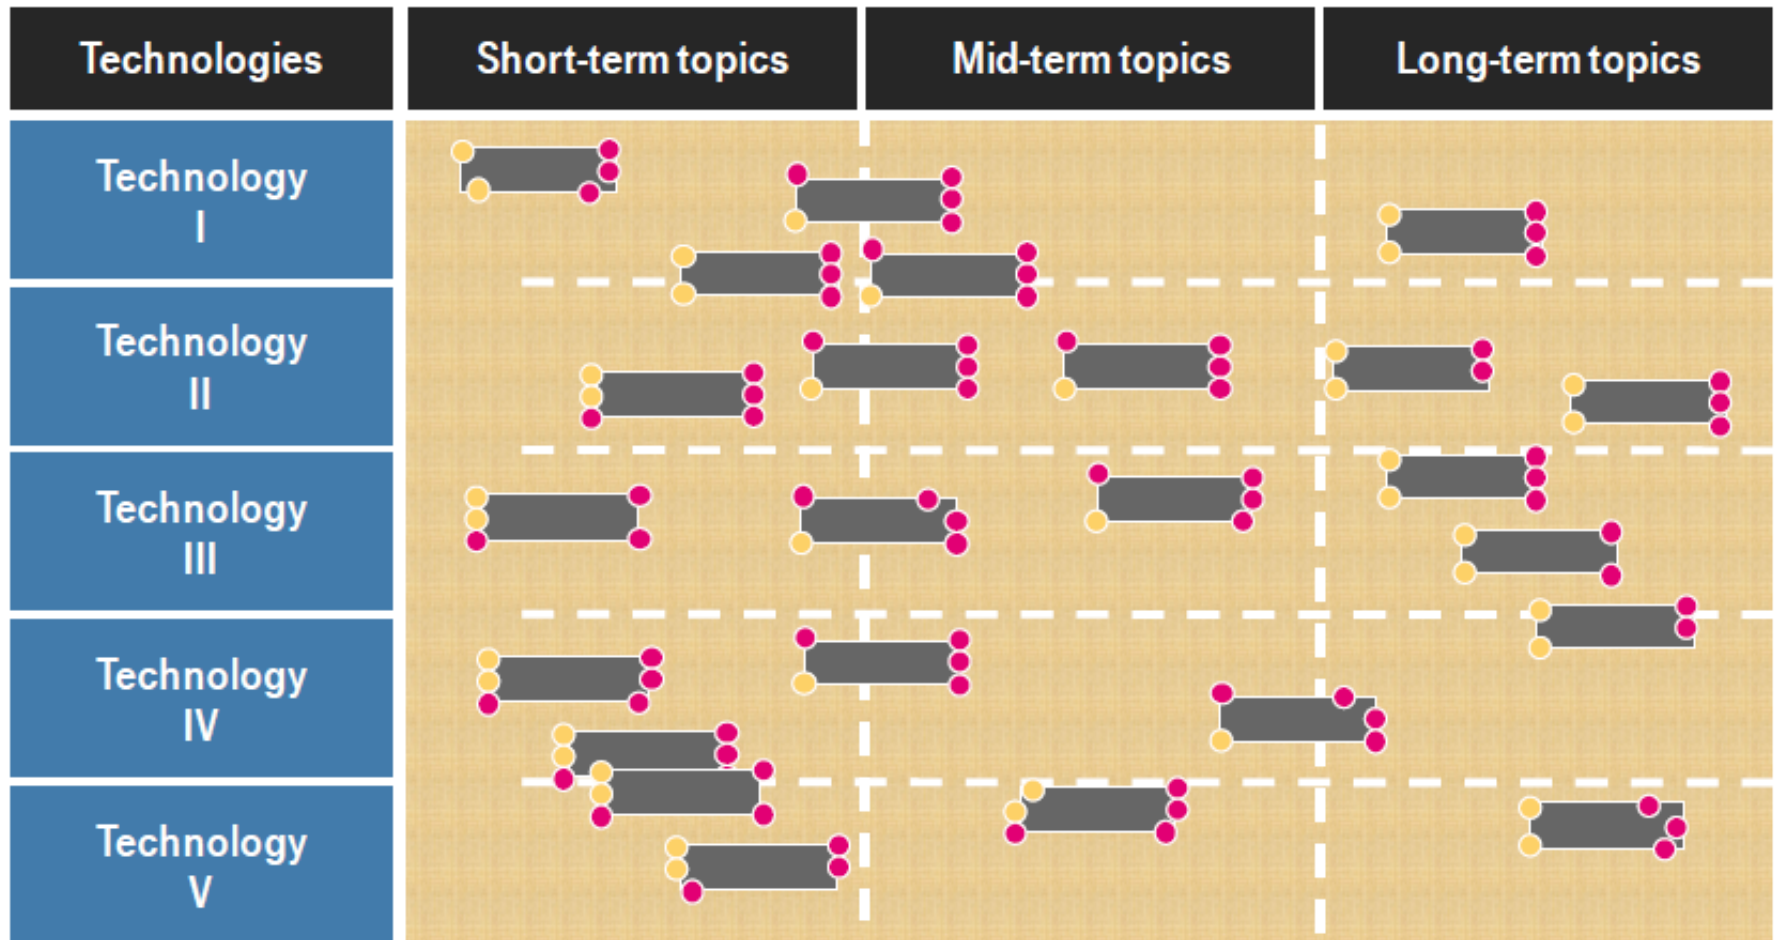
| Technologies | Short-term topics | Mid-term topics | Long-term topics |
|---|---|---|---|
| Technology I | | | |
| Technology II | | | |
| Technology III | | | |
| Technology IV | | | |
| Technology V | | | |